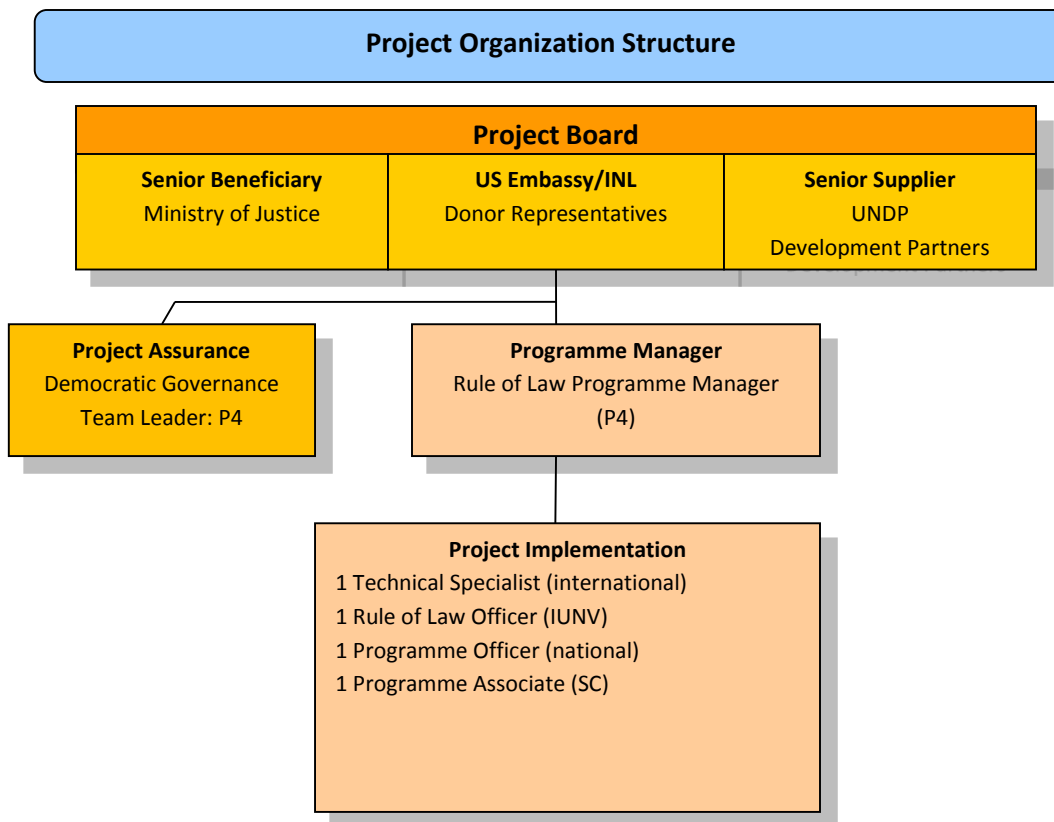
Project Organization Structure

Project Board

Senior Beneficiary
Ministry of Justice

US Embassy/INL
Donor Representatives

Senior Supplier
UNDP
Development Partners

Project Assurance
Democratic Governance
Team Leader: P4

Programme Manager
Rule of Law Programme Manager
(P4)

Project Implementation
1 Technical Specialist (international)
1 Rule of Law Officer (IUNV)
1 Programme Officer (national)
1 Programme Associate (SC)